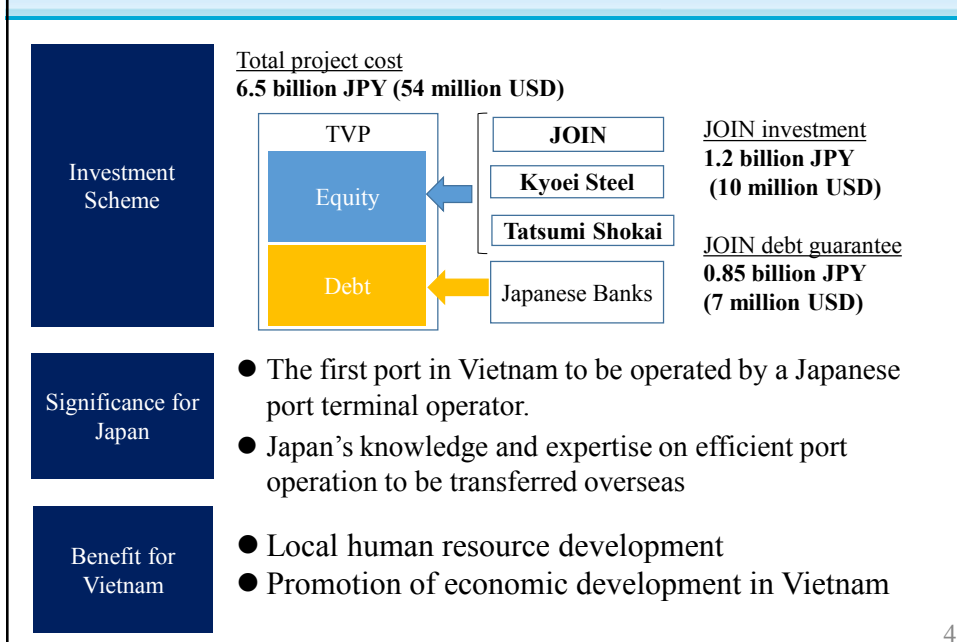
Investment Scheme

Total project cost
6.5 billion JPY (54 million USD)

TVP

Equity

Debt

JOIN

Kyoei Steel

Tatsumi Shokai

Japanese Banks

JOIN investment
1.2 billion JPY
(10 million USD)

JOIN debt guarantee
0.85 billion JPY
(7 million USD)

Significance for Japan

● The first port in Vietnam to be operated by a Japanese port terminal operator.
● Japan's knowledge and expertise on efficient port operation to be transferred overseas

Benefit for Vietnam

● Local human resource development
● Promotion of economic development in Vietnam

4